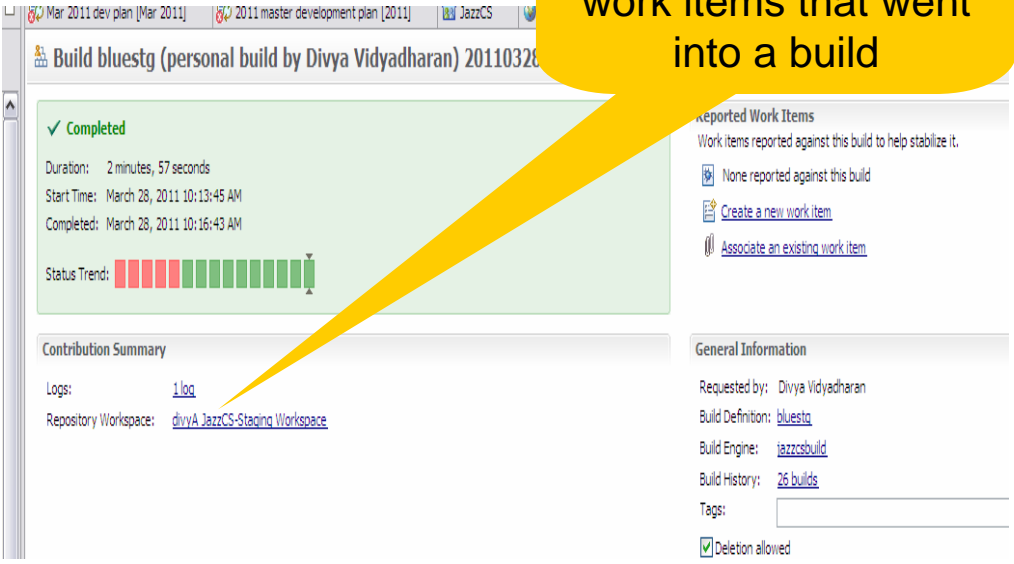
Mar 2011 dev plan [Mar 2011] | 2011 master development plan [2011] | JazzCS

work items that went into a build

Build bluestg (personal build by Divya Vidyadharan) 20110328

✓ Completed

Duration: 2 minutes, 57 seconds
Start Time: March 28, 2011 10:13:45 AM
Completed: March 28, 2011 10:16:43 AM

Status Trend:

Reported Work Items
Work items reported against this build to help stabilize it.
None reported against this build
Create a new work item
Associate an existing work item

Contribution Summary
Logs: 1 log
Repository Workspace: divyA JazzCS-Staging Workspace

General Information
Requested by: Divya Vidyadharan
Build Definition: bluestg
Build Engine: jazzcsbuild
Build History: 26 builds
Tags:
Deletion allowed